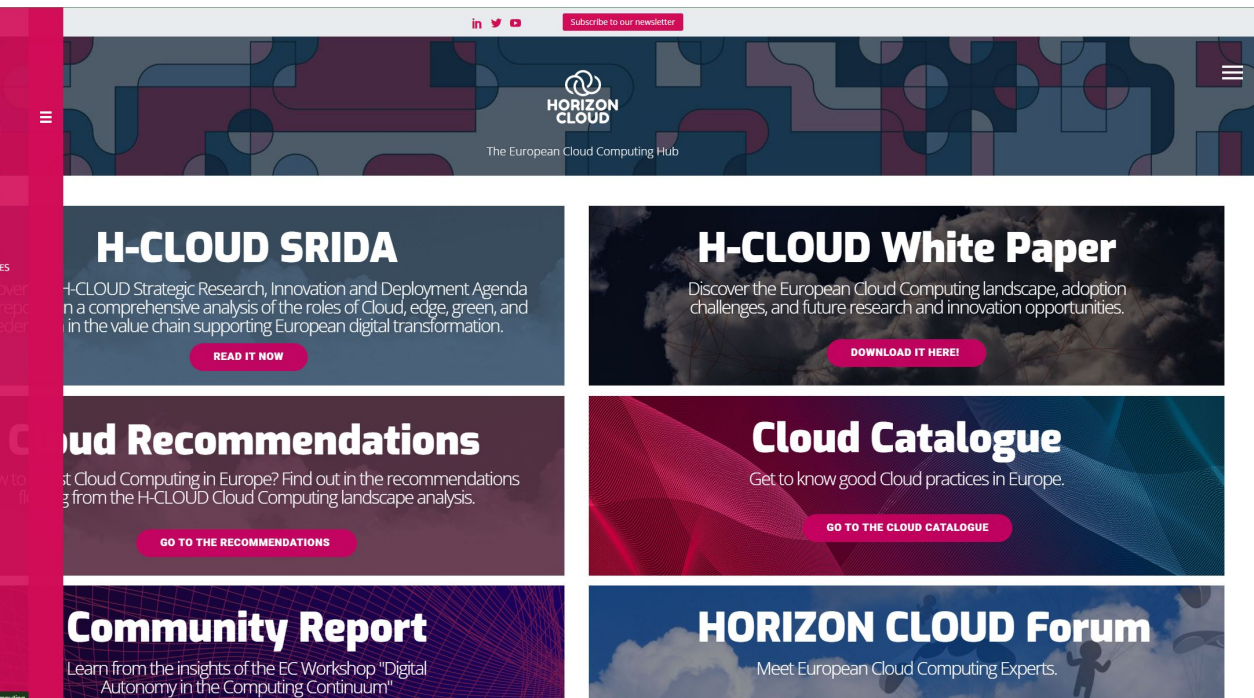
Subscribe to our newsletter

HORIZON CLOUD

The European Cloud Computing Hub

H-CLOUD SRIDA

H-CLOUD Strategic Research, Innovation and Deployment Agenda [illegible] a comprehensive analysis of the roles of Cloud, edge, green, and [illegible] in the value chain supporting European digital transformation.

READ IT NOW

H-CLOUD White Paper

Discover the European Cloud Computing landscape, adoption challenges, and future research and innovation opportunities.

DOWNLOAD IT HERE!

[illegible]oud Recommendations

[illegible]st Cloud Computing in Europe? Find out in the recommendations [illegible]g from the H-CLOUD Cloud Computing landscape analysis.

GO TO THE RECOMMENDATIONS

Cloud Catalogue

Get to know good Cloud practices in Europe.

GO TO THE CLOUD CATALOGUE

Community Report

Learn from the insights of the EC Workshop "Digital Autonomy in the Computing Continuum"

HORIZON CLOUD Forum

Meet European Cloud Computing Experts.

ES
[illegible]
C
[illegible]